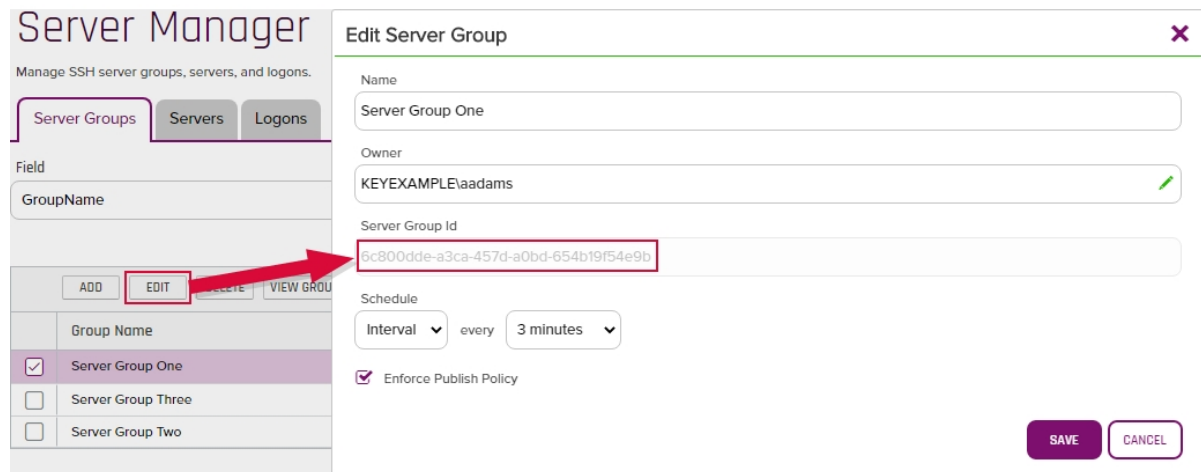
Server Manager

Manage SSH server groups, servers, and logons.

Server Groups Servers Logons

Field

GroupName

ADD EDIT DELETE VIEW GROU

| | Group Name |
|---|---|
| ☑ | Server Group One |
| ☐ | Server Group Three |
| ☐ | Server Group Two |

Edit Server Group

Name

Server Group One

Owner

KEYEXAMPLE\aadams

Server Group Id

6c800dde-a3ca-457d-a0bd-654b19f54e9b

Schedule

Interval every 3 minutes

Enforce Publish Policy

SAVE CANCEL